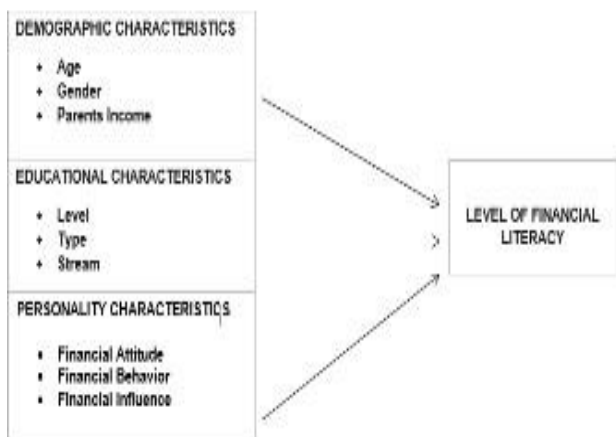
DEMOGRAPHIC CHARACTERISTICS

- Age
- Gender
- Parents Income

EDUCATIONAL CHARACTERISTICS

- Level
- Type
- Stream

PERSONALITY CHARACTERISTICS

- Financial Attitude
- Financial Behavior
- Financial Influence

LEVEL OF FINANCIAL LITERACY